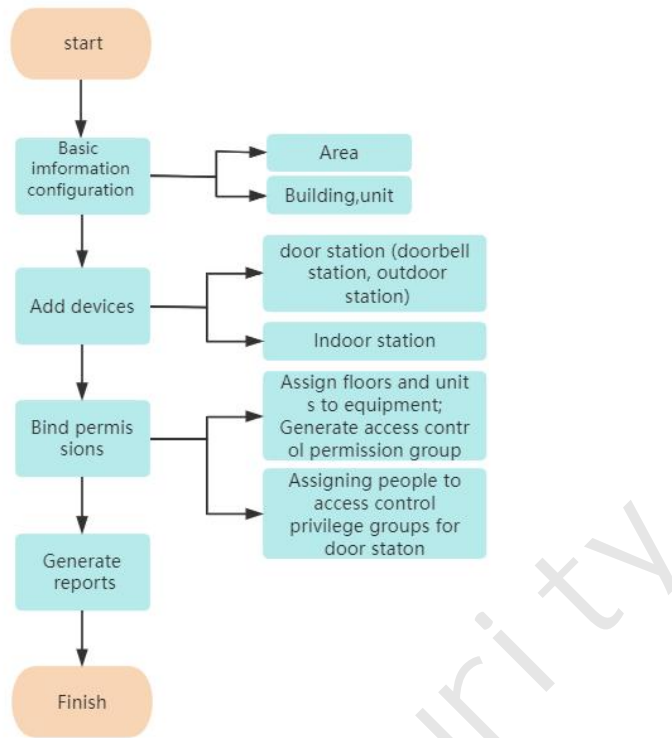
start

Basic imformation configuration

Area

Building,unit

Add devices

door station (doorbell station, outdoor station)

Indoor station

Bind permis sions

Assign floors and unit s to equipment; Generate access contr ol permission group

Assigning people to access control privilege groups for door staton

Generate reports

Finish

rity